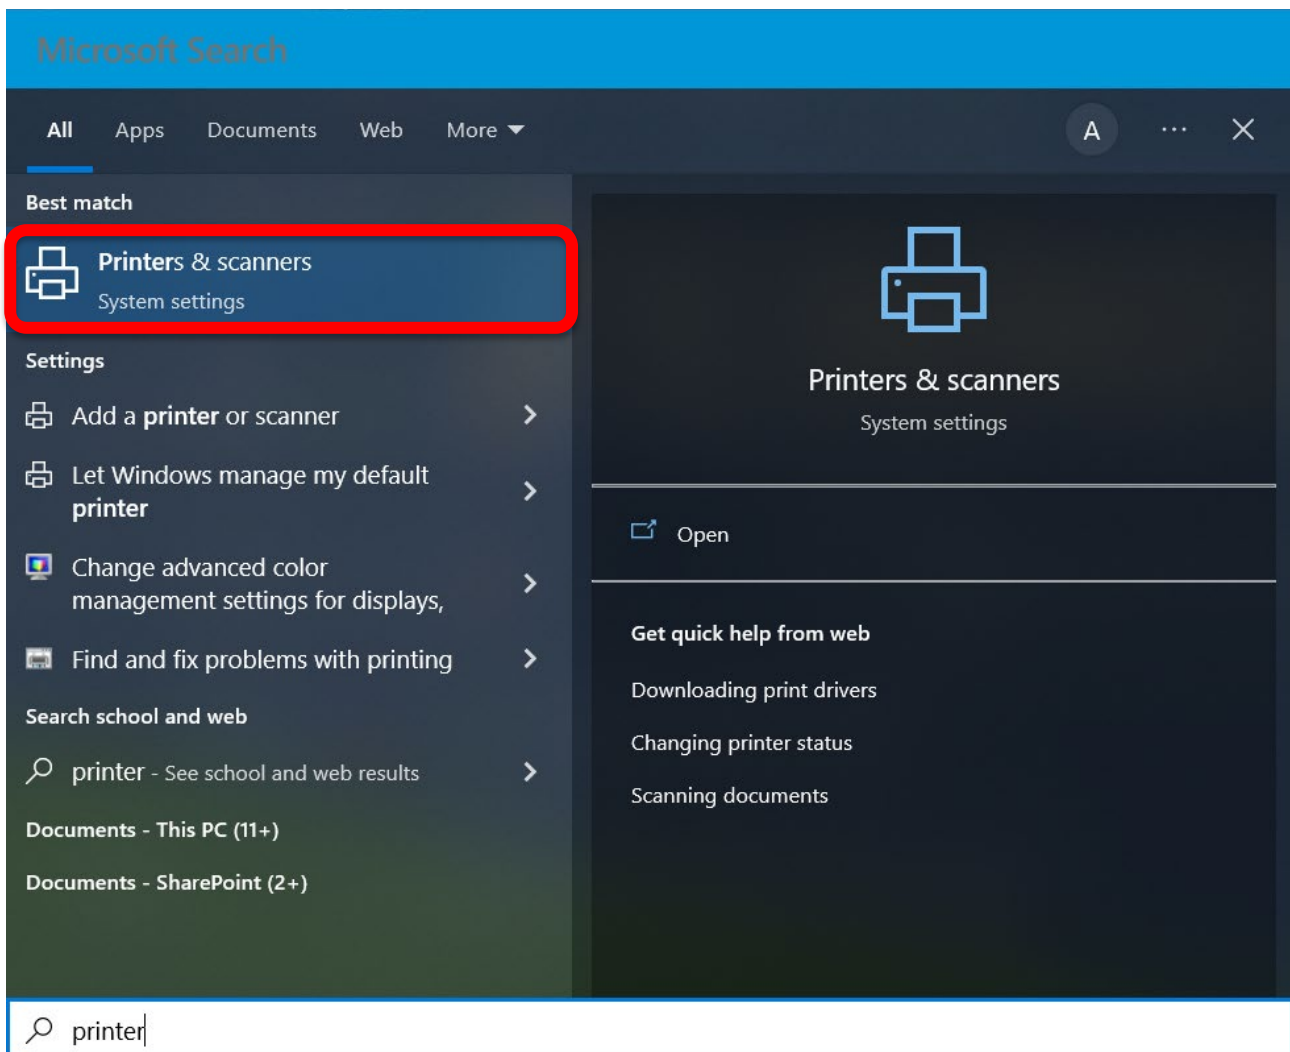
Microsoft Search

All Apps Documents Web More

A ··· ×

Best match

Printers & scanners
System settings

Settings

Add a printer or scanner

Let Windows manage my default printer

Change advanced color management settings for displays,

Find and fix problems with printing

Search school and web

printer - See school and web results

Documents - This PC (11+)

Documents - SharePoint (2+)

Printers & scanners
System settings

Open

Get quick help from web

Downloading print drivers

Changing printer status

Scanning documents

printer